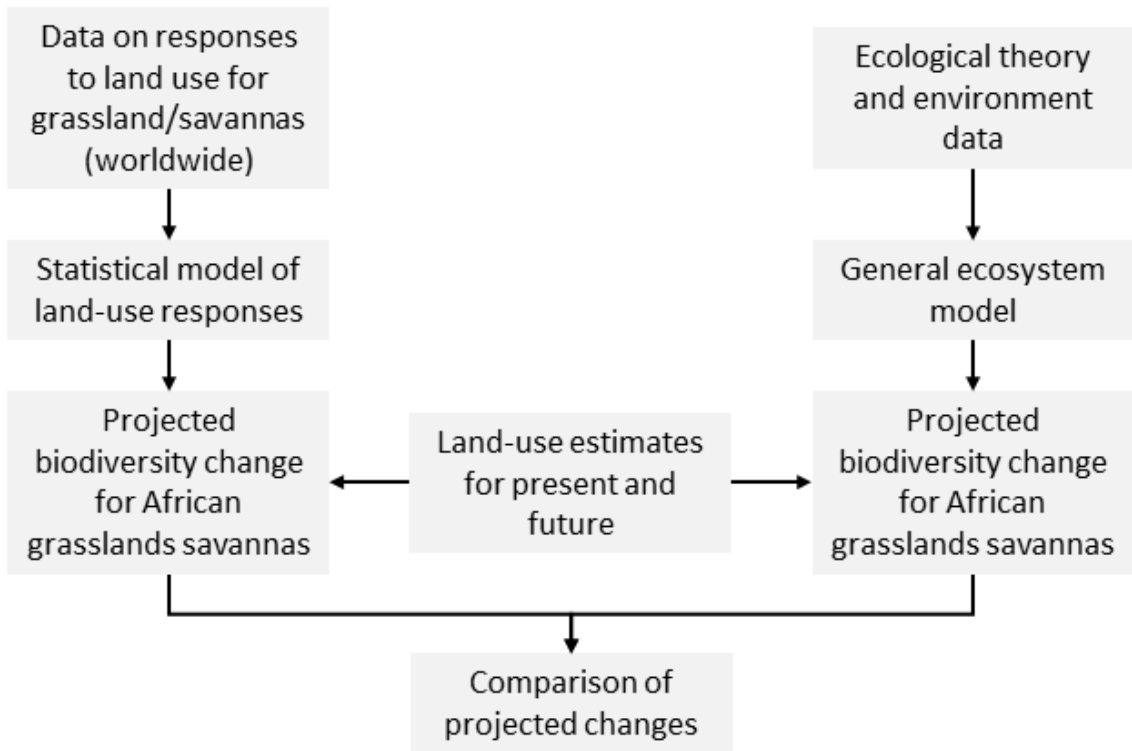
Data on responses to land use for grassland/savannas (worldwide)

Ecological theory and environment data

Statistical model of land-use responses

General ecosystem model

Projected biodiversity change for African grasslands savannas

Land-use estimates for present and future

Projected biodiversity change for African grasslands savannas

Comparison of projected changes